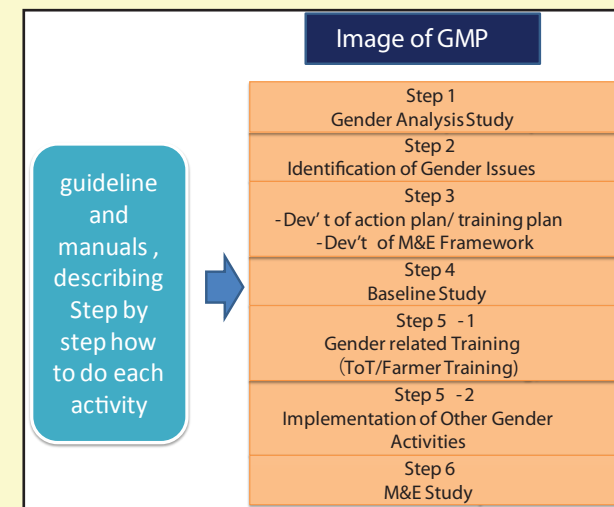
Image of GMP

guideline and manuals , describing Step by step how to do each activity

Step 1
Gender Analysis Study

Step 2
Identification of Gender Issues

Step 3
- Dev' t of action plan/ training plan
- Dev't of M&E Framework

Step 4
Baseline Study

Step 5 - 1
Gender related Training
(ToT/Farmer Training)

Step 5 - 2
Implementation of Other Gender Activities

Step 6
M&E Study